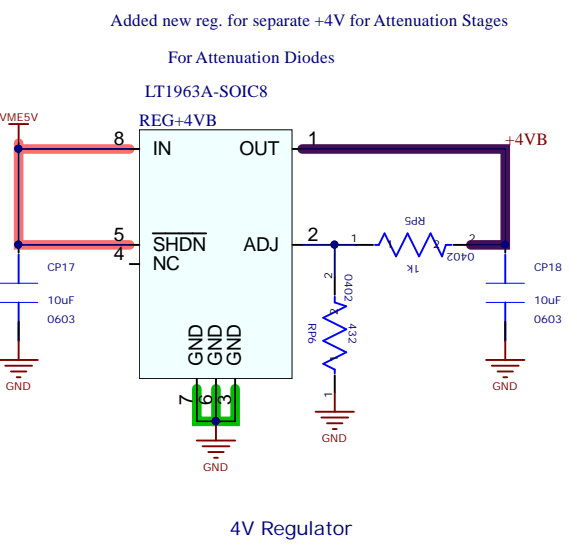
Added new reg. for separate +4V for Attenuation Stages

For Attenuation Diodes

LT1963A-SOIC8

VME5V

REG+4VB

8 IN

OUT 1

+4VB

5 $\overline{SHDN}$

4 NC

ADJ 2

1 RP5 1K 0402 2

CP17 10uF 0603

CP18 10uF 0603

2 0402 RP6 432 1

GND GND GND

7 6 3

GND

GND

GND

GND

GND

4V Regulator